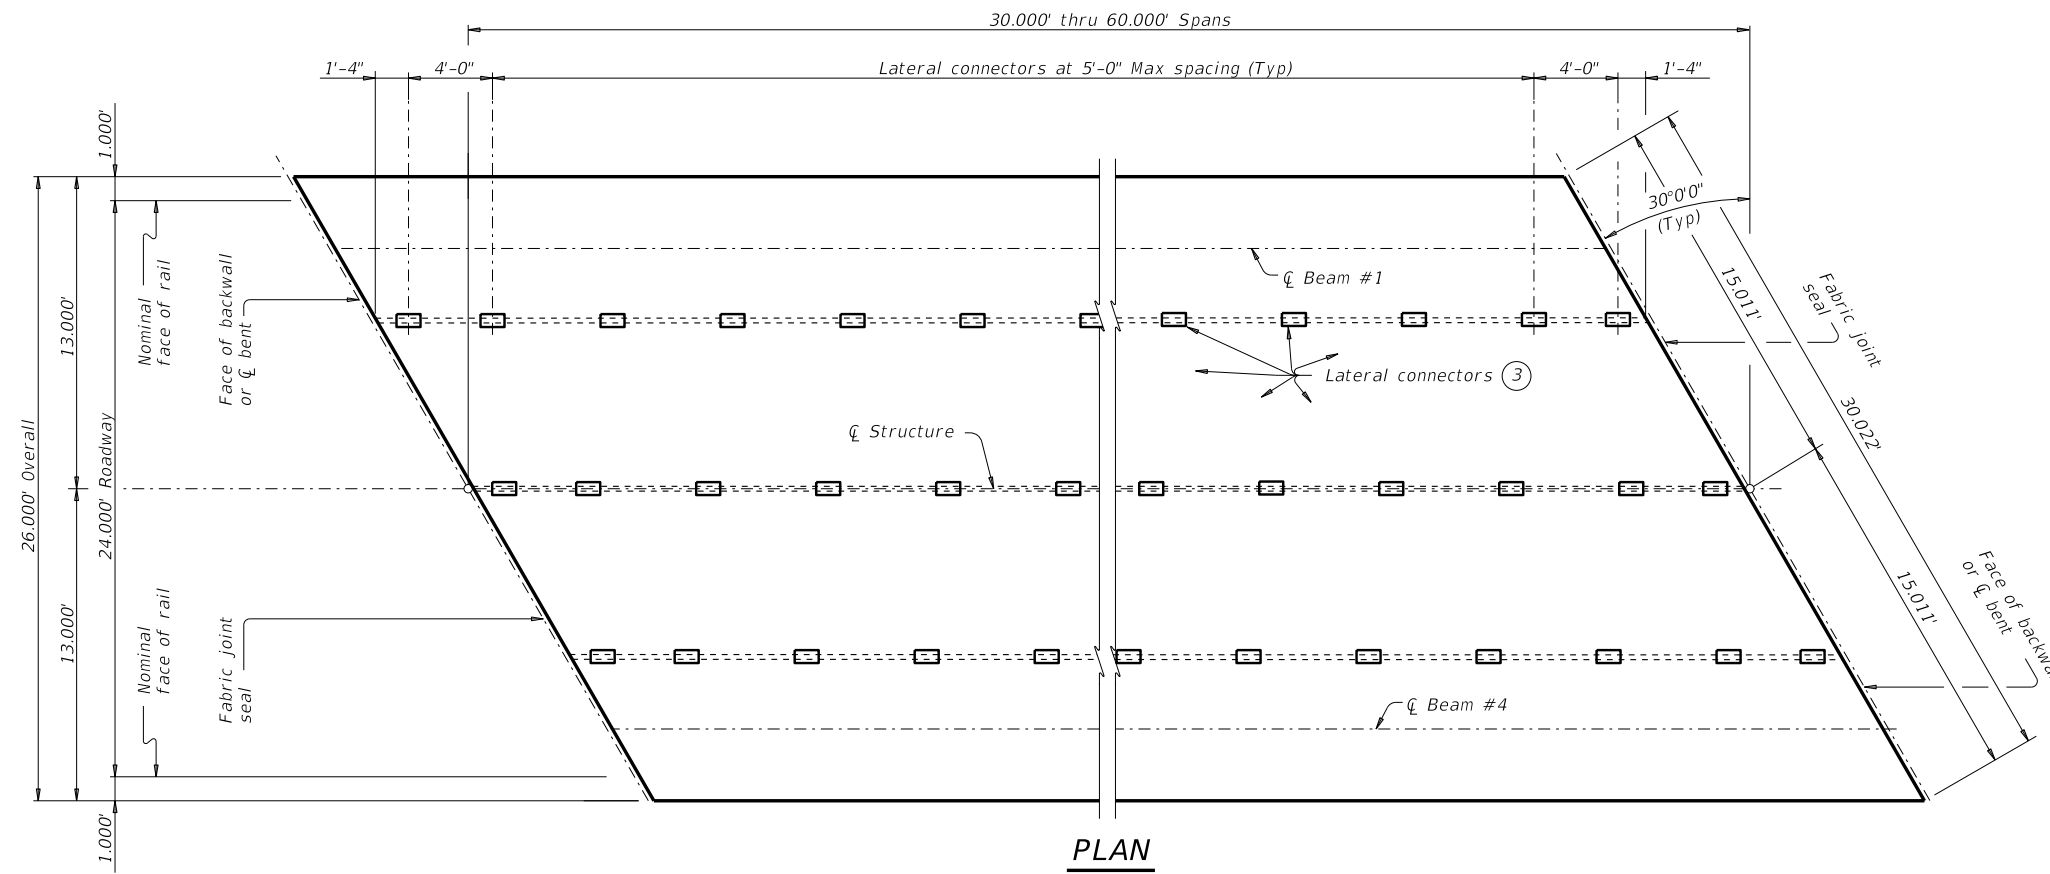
30.000' thru 60.000' Spans

1'-4"

4'-0"

Lateral connectors at 5'-0" Max spacing (Typ)

4'-0"

1'-4"

1.000'

30°0'0"
(Typ)

℄ Beam #1

15.011'

Fabric joint seal

Nominal face of rail

Face of backwall or ℄ bent

13.000'

Lateral connectors ③

30.022'

26.000' Overall

24.000' Roadway

℄ Structure

15.011'

Face of backwa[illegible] or ℄ bent

13.000'

Nominal face of rail

Fabric joint seal

℄ Beam #4

1.000'

PLAN